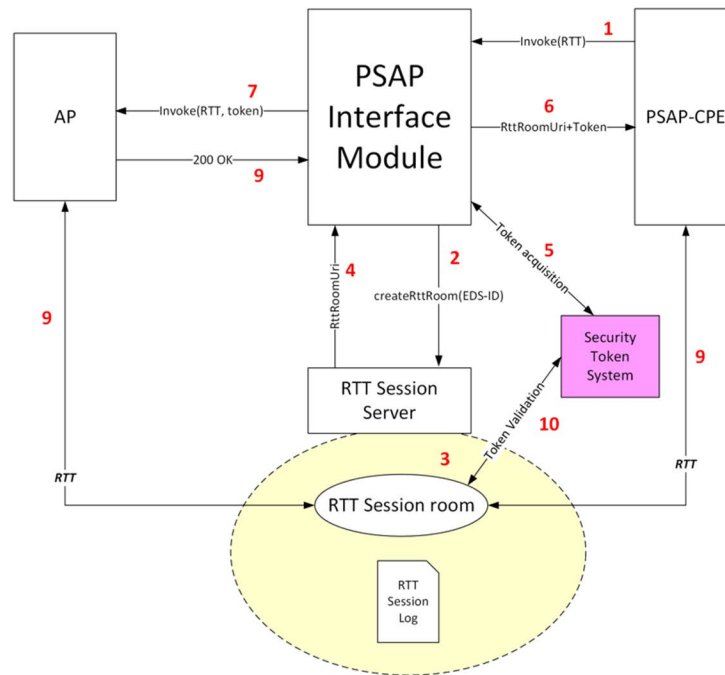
AP

PSAP Interface Module

PSAP-CPE

1
Invoke(RTT)

7
Invoke(RTT, token)

6
RttRoomUri+Token

200 OK
9

Token acquisition
5

2
createRttRoom(EDS-ID)

RttRoomUri
4

9

Security Token System

9

RTT Session Server

Token Validation
10

3

RTT

RTT

RTT Session room

RTT Session Log